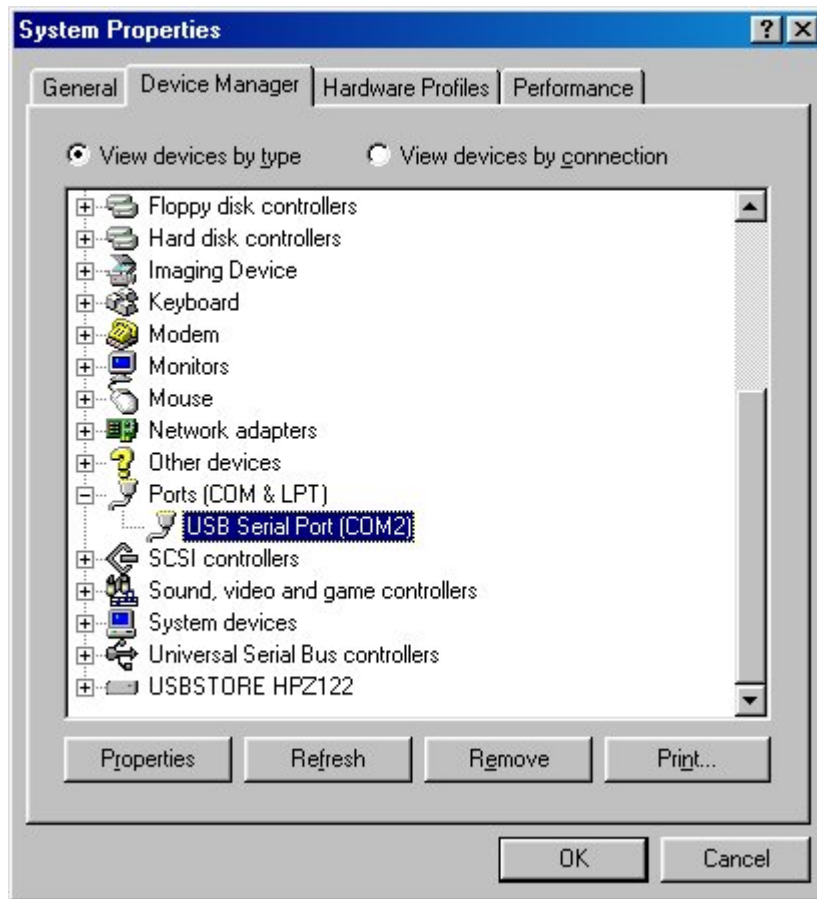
System Properties

?

General

Device Manager

Hardware Profiles

Performance

View devices by type

View devices by connection

Floppy disk controllers
Hard disk controllers
Imaging Device
Keyboard
Modem
Monitors
Mouse
Network adapters
Other devices
Ports (COM & LPT)
USB Serial Port (COM2)
SCSI controllers
Sound, video and game controllers
System devices
Universal Serial Bus controllers
USBSTORE HPZ122

Properties

Refresh

Remove

Print...

OK

Cancel